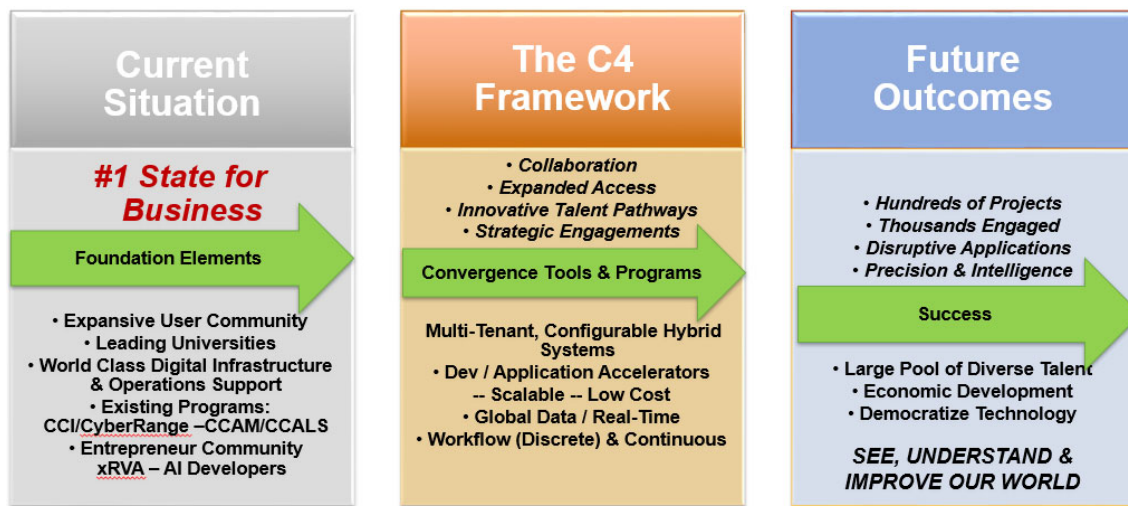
Current Situation

#1 State for Business

Foundation Elements

• Expansive User Community
• Leading Universities
• World Class Digital Infrastructure & Operations Support
• Existing Programs: CCI/CyberRange –CCAM/CCALS
• Entrepreneur Community xRVA – AI Developers

The C4 Framework

• Collaboration
• Expanded Access
• Innovative Talent Pathways
• Strategic Engagements

Convergence Tools & Programs

Multi-Tenant, Configurable Hybrid Systems
• Dev / Application Accelerators
-- Scalable -- Low Cost
• Global Data / Real-Time
• Workflow (Discrete) & Continuous

Future Outcomes

• Hundreds of Projects
• Thousands Engaged
• Disruptive Applications
• Precision & Intelligence

Success

• Large Pool of Diverse Talent
• Economic Development
• Democratize Technology

SEE, UNDERSTAND & IMPROVE OUR WORLD